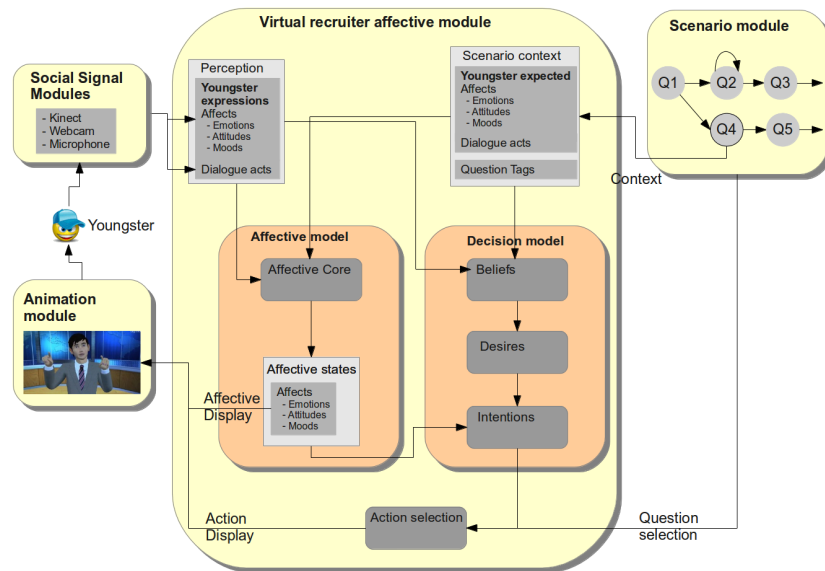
Virtual recruiter affective module

Social Signal Modules
- Kinect
- Webcam
- Microphone

Youngster

Animation module

Perception
Youngster expressions
Affects
- Emotions
- Attitudes
- Moods
Dialogue acts

Scenario context
Youngster expected
Affects
- Emotions
- Attitudes
- Moods
Dialogue acts
Question Tags

Scenario module
Q1
Q2
Q3
Q4
Q5

Context

Affective model
Affective Core
Affective states
Affects
- Emotions
- Attitudes
- Moods

Decision model
Beliefs
Desires
Intentions

Affective Display

Action selection

Action Display

Question selection